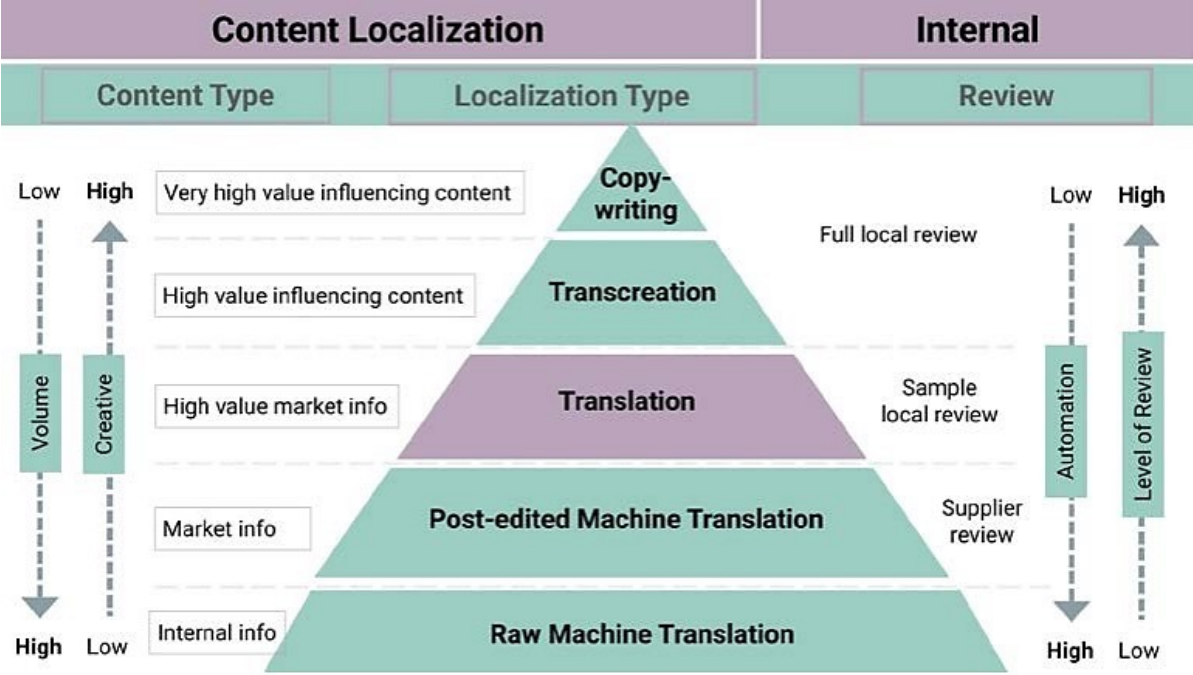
Content Localization

Internal

Content Type

Localization Type

Review

Low

High

Volume

Creative

High

Low

Very high value influencing content

High value influencing content

High value market info

Market info

Internal info

Copywriting

Transcreation

Translation

Post-edited Machine Translation

Raw Machine Translation

Full local review

Sample local review

Supplier review

Low

High

Automation

Level of Review

High

Low